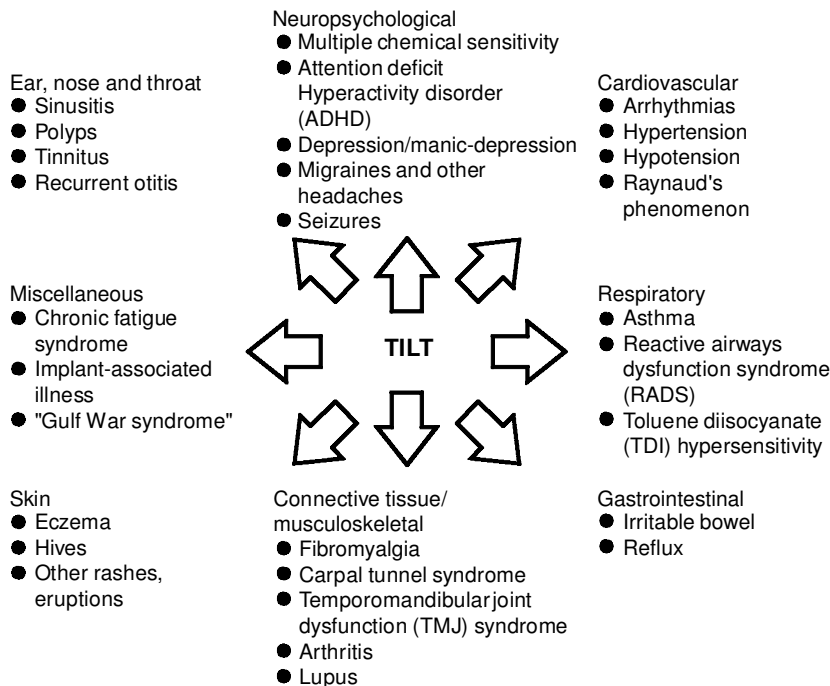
Neuropsychological
● Multiple chemical sensitivity
● Attention deficit Hyperactivity disorder (ADHD)
● Depression/manic-depression
● Migraines and other headaches
● Seizures

Ear, nose and throat
● Sinusitis
● Polyps
● Tinnitus
● Recurrent otitis

Cardiovascular
● Arrhythmias
● Hypertension
● Hypotension
● Raynaud's phenomenon

Miscellaneous
● Chronic fatigue syndrome
● Implant-associated illness
● "Gulf War syndrome"

TILT

Respiratory
● Asthma
● Reactive airways dysfunction syndrome (RADS)
● Toluene diisocyanate (TDI) hypersensitivity

Skin
● Eczema
● Hives
● Other rashes, eruptions

Connective tissue/ musculoskeletal
● Fibromyalgia
● Carpal tunnel syndrome
● Temporomandibular joint dysfunction (TMJ) syndrome
● Arthritis
● Lupus

Gastrointestinal
● Irritable bowel
● Reflux